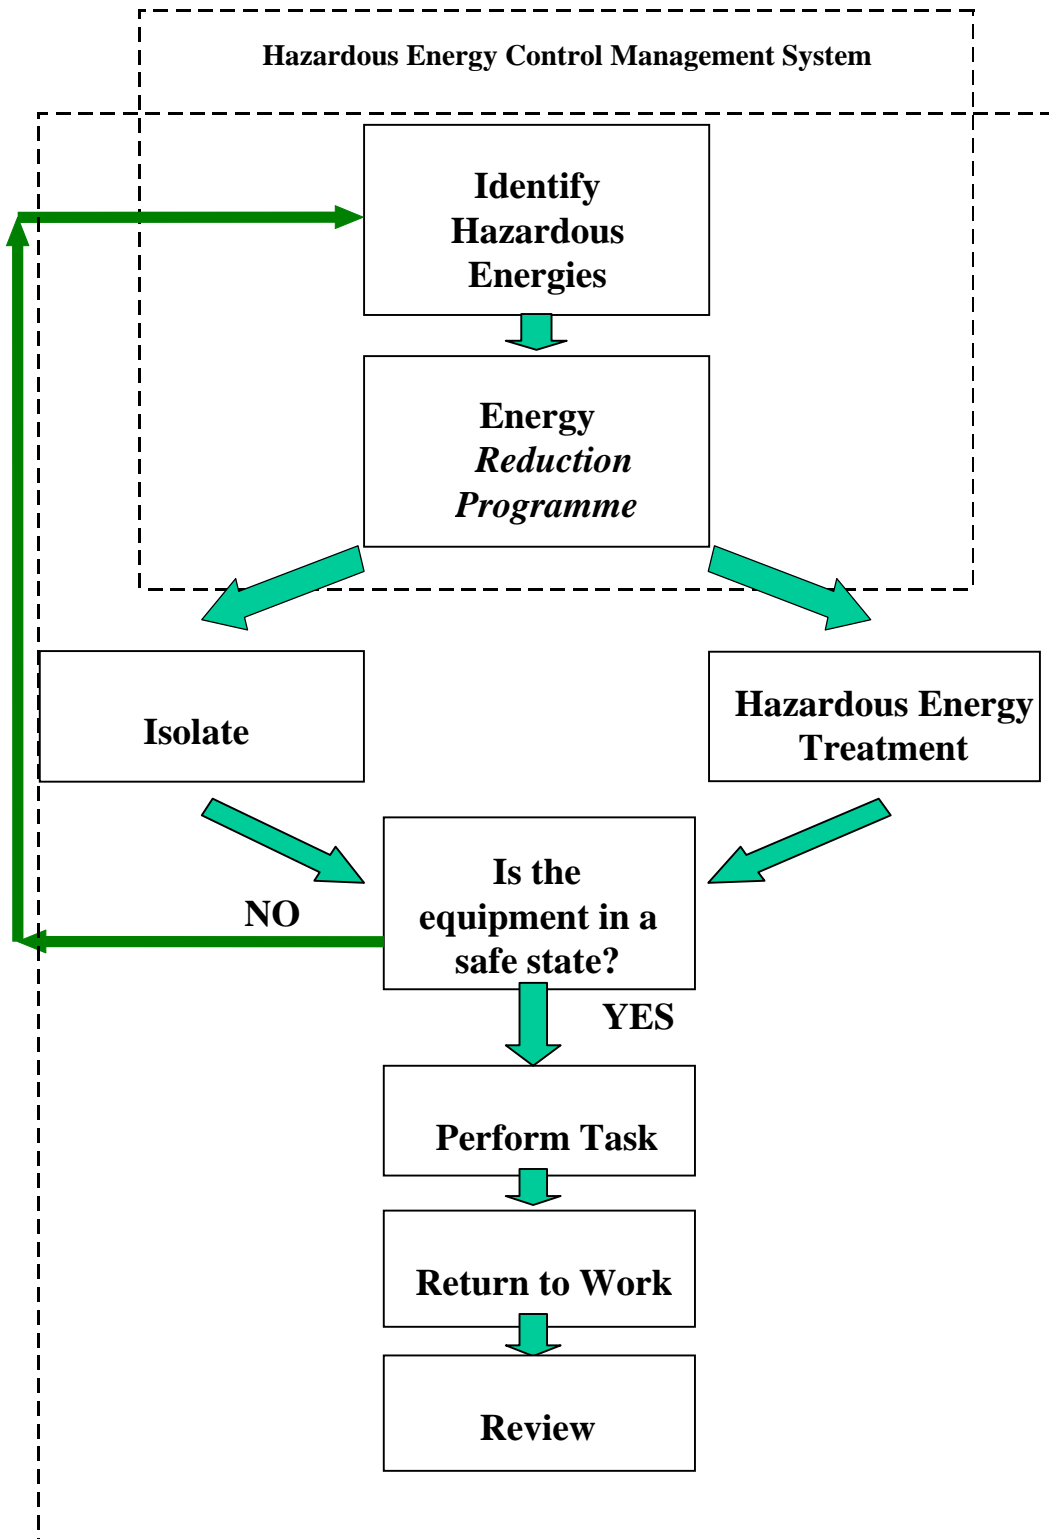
Hazardous Energy Control Management System

Identify Hazardous Energies

Energy *Reduction Programme*

Isolate

Hazardous Energy Treatment

Is the equipment in a safe state?

NO

YES

Perform Task

Return to Work

Review